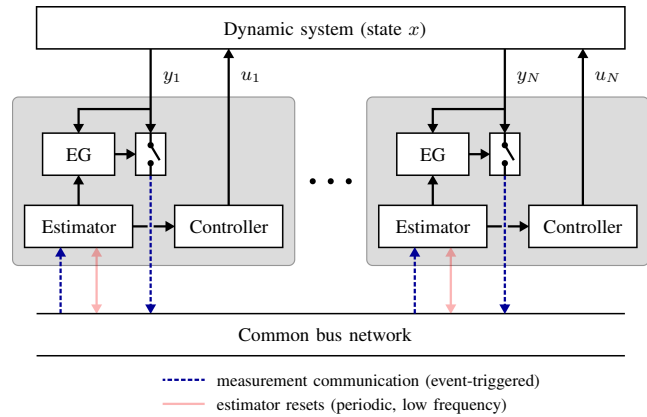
Dynamic system (state $x$)

$y_1$

$u_1$

EG

Estimator

Controller

$y_N$

$u_N$

EG

Estimator

Controller

Common bus network

measurement communication (event-triggered)

estimator resets (periodic, low frequency)